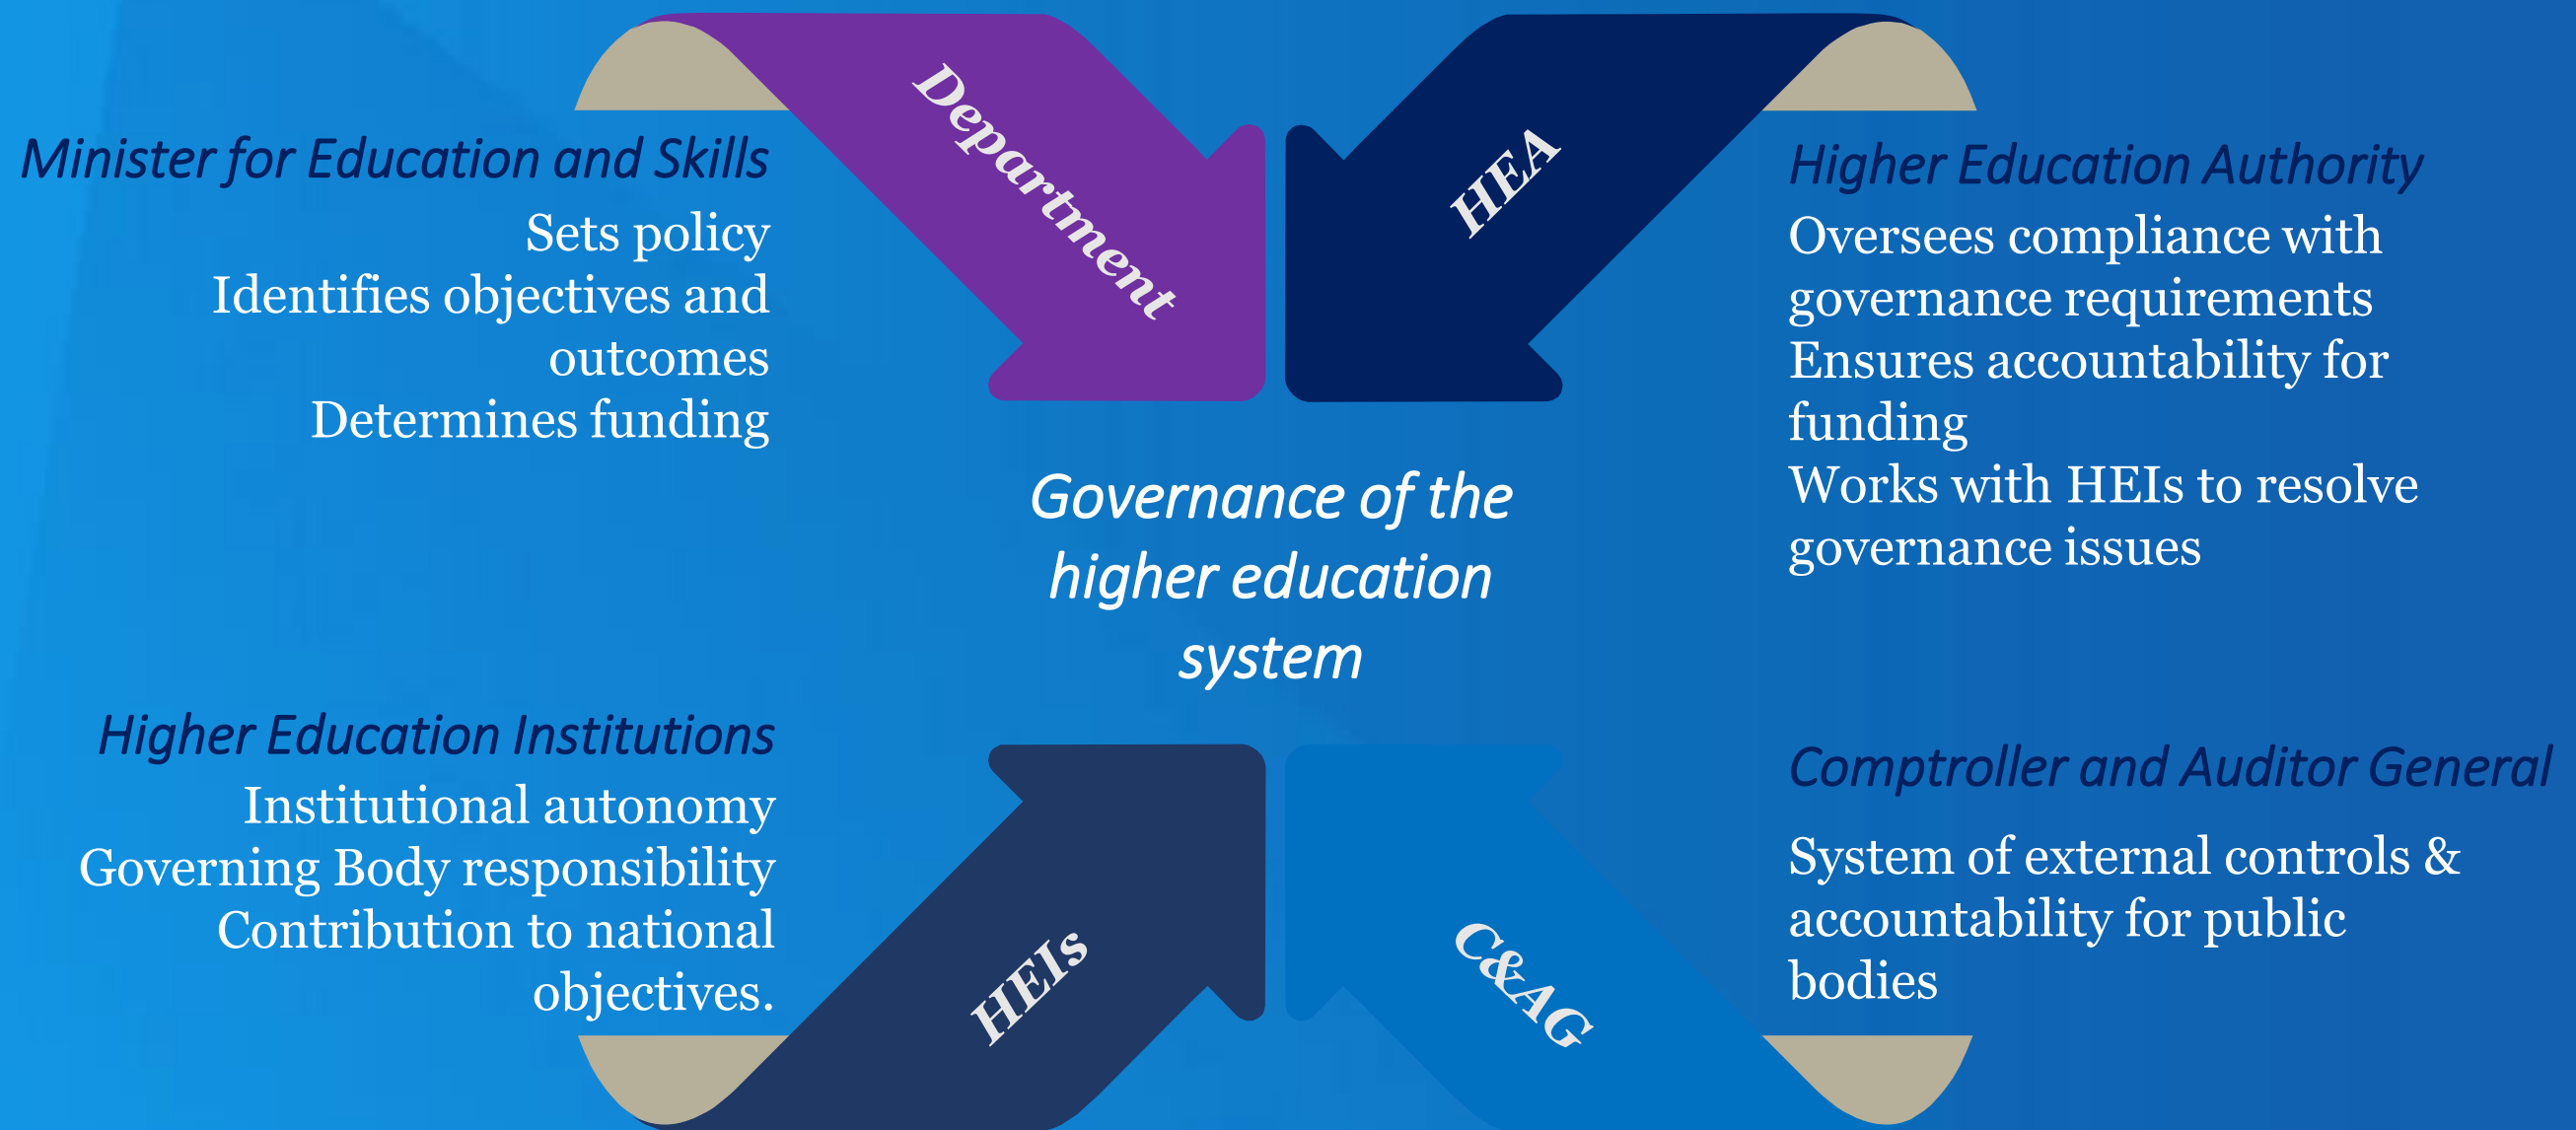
Minister for Education and Skills
Sets policy
Identifies objectives and outcomes
Determines funding

Department

HEA

Higher Education Authority
Oversees compliance with governance requirements
Ensures accountability for funding
Works with HEIs to resolve governance issues

Governance of the higher education system

Higher Education Institutions
Institutional autonomy
Governing Body responsibility
Contribution to national objectives.

HEIs

C&AG

Comptroller and Auditor General
System of external controls & accountability for public bodies